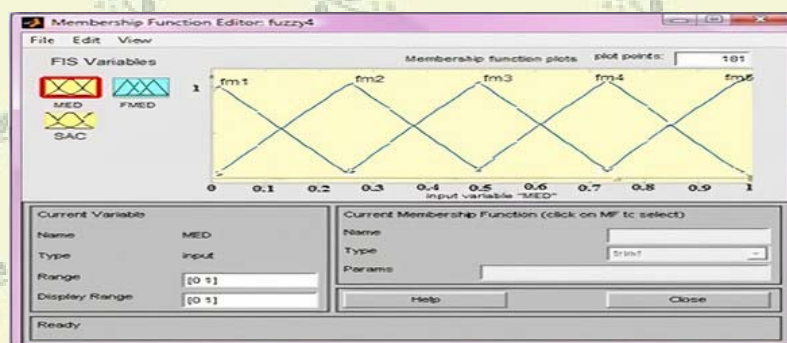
Membership Function Editor: fuzzy4

File Edit View

FIS Variables

MED FMED

SAC

Membership function plots plot points: 181

fm1 fm2 fm3 fm4 fm5

1

0 0.1 0.2 0.3 0.4 0.5 0.6 0.7 0.8 0.9 1

input variable "MED"

Current Variable

Name MED

Type input

Range [0 1]

Display Range [0 1]

Current Membership Function (click on MF to select)

Name

Type trimf

Params

Help

Close

Ready